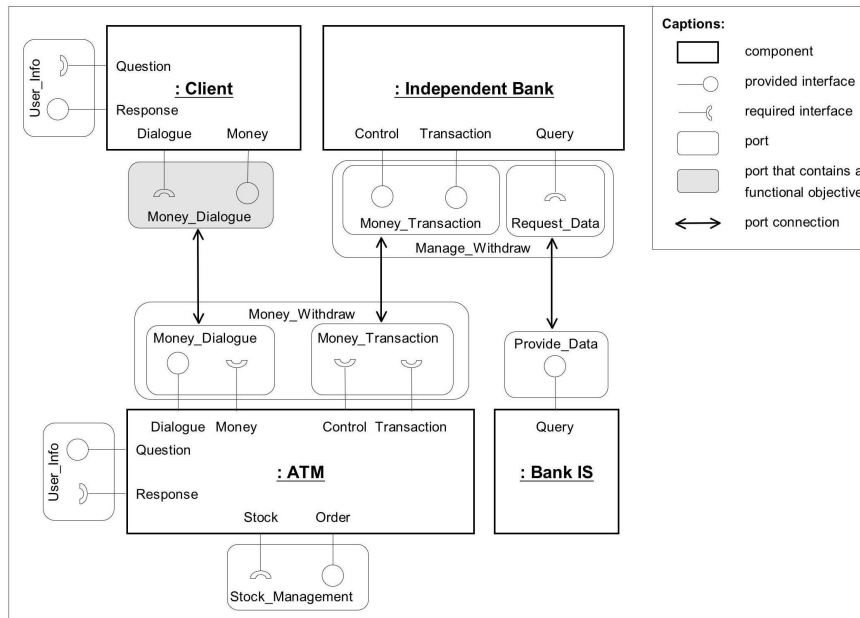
User_Info
Question
Response

: Client
Dialogue Money

Money_Dialogue

: Independent Bank
Control Transaction Query

Money_Transaction
Request_Data
Manage_Withdraw

Captions:
component
provided interface
required interface
port
port that contains a functional objective
port connection

Money_Withdraw
Money_Dialogue
Money_Transaction

Provide_Data

Dialogue Money Control Transaction
User_Info
Question
Response
: ATM
Stock Order

Stock_Management

Query
: Bank IS